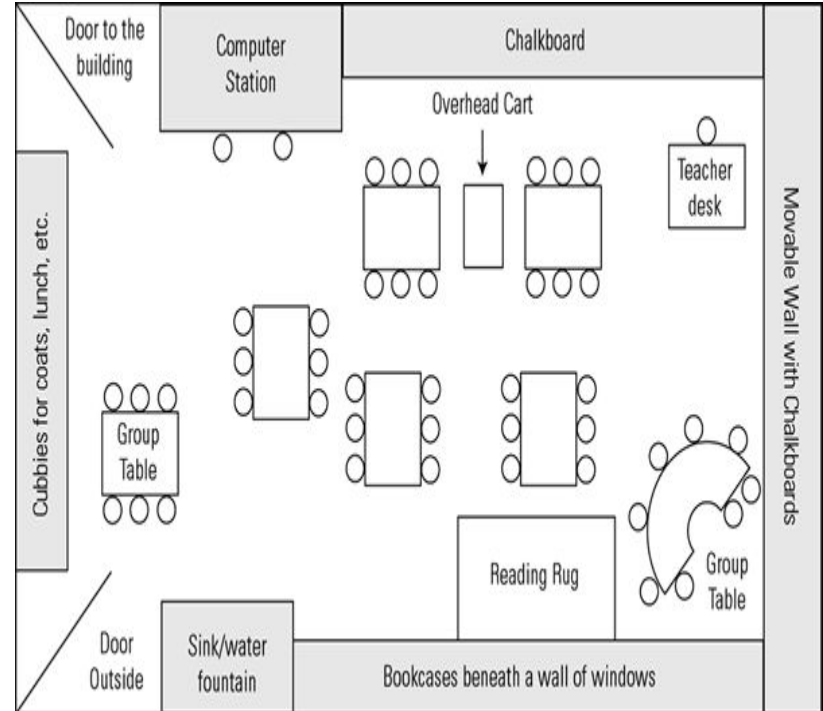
Door to the building

Computer Station

Chalkboard

Overhead Cart

Teacher desk

Cubbies for coats, lunch, etc.

Movable Wall with Chalkboards

Group Table

Reading Rug

Group Table

Door Outside

Sink/water fountain

Bookcases beneath a wall of windows